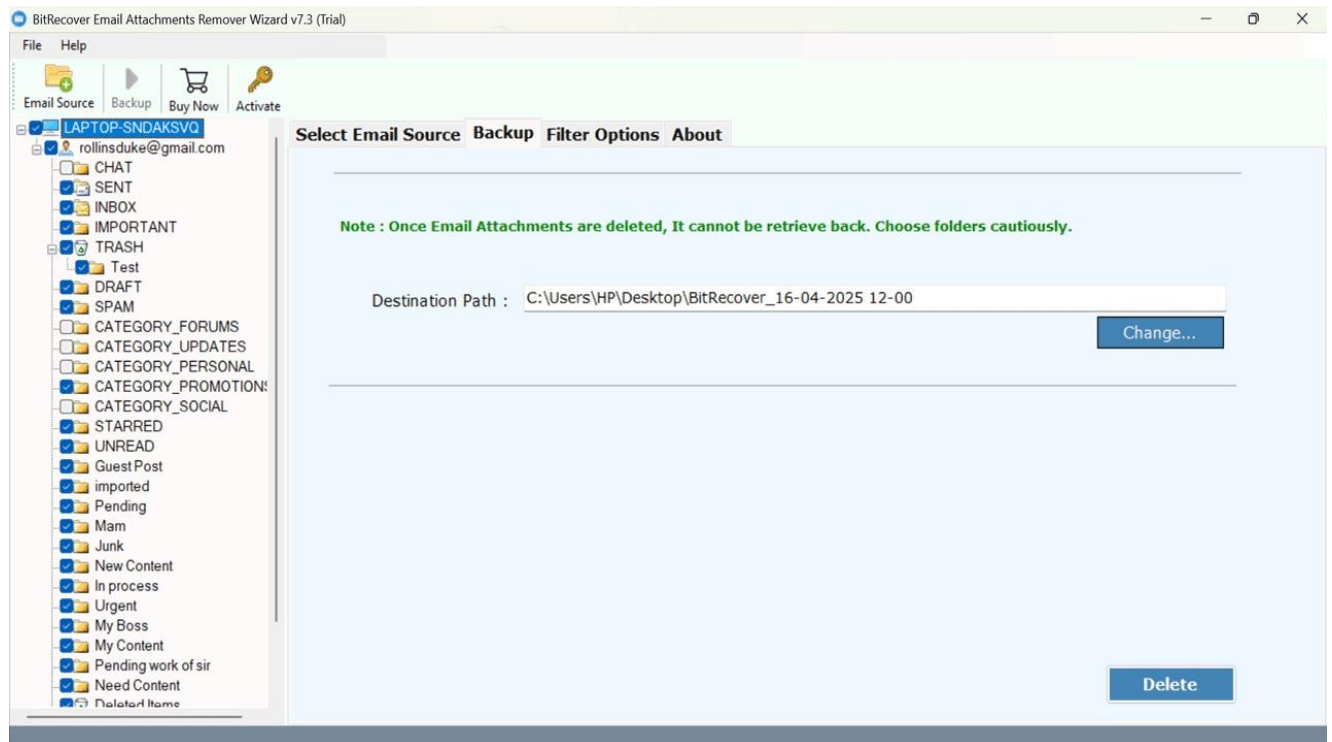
BitRecover Email Attachments Remover Wizard v7.3 (Trial)

File Help

Email Source Backup Buy Now Activate

LAPTOP-SNDAKSVQ
rollinsduke@gmail.com
CHAT
SENT
INBOX
IMPORTANT
TRASH
Test
DRAFT
SPAM
CATEGORY_FORUMS
CATEGORY_UPDATES
CATEGORY_PERSONAL
CATEGORY_PROMOTION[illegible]
CATEGORY_SOCIAL
STARRED
UNREAD
Guest Post
imported
Pending
Mam
Junk
New Content
In process
Urgent
My Boss
My Content
Pending work of sir
Need Content
Deleted Items

Select Email Source Backup Filter Options About

Note : Once Email Attachments are deleted, It cannot be retrieve back. Choose folders cautiously.

Destination Path : C:\Users\HP\Desktop\BitRecover_16-04-2025 12-00

Change...

Delete